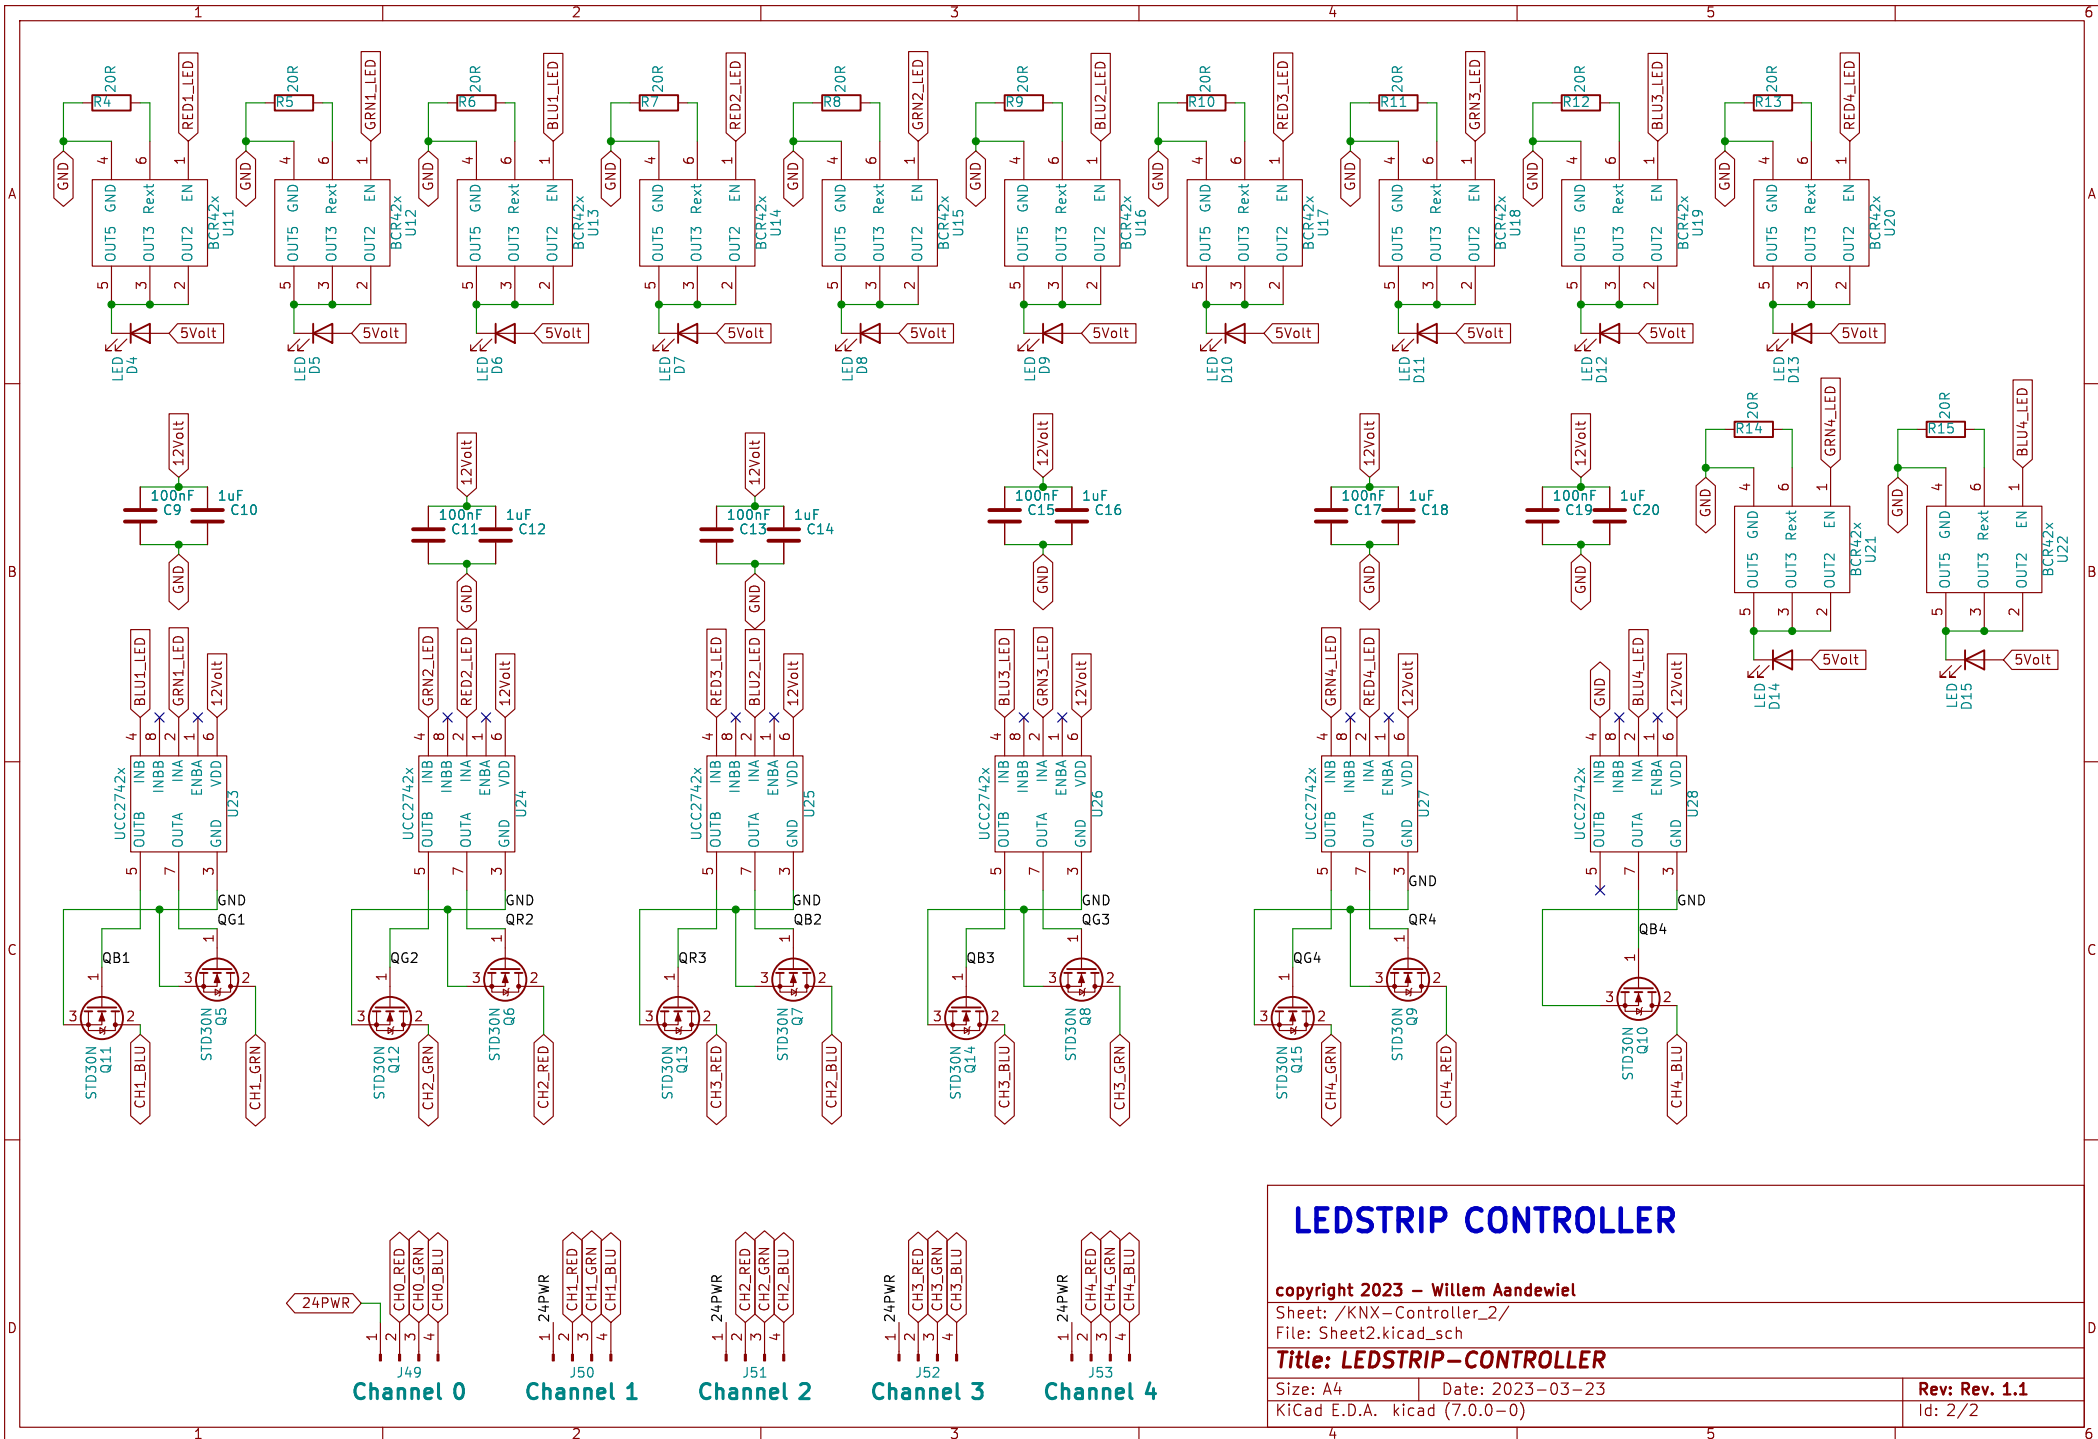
1 2 3 4 5 6

A

20R R4 RED1_LED GND 4 6 1 GND Rext EN OUT5 OUT3 OUT2 BCR42x U11 5 3 2 5Volt LED D4

20R R5 GRN1_LED GND 4 6 1 GND Rext EN OUT5 OUT3 OUT2 BCR42x U12 5 3 2 5Volt LED D5

20R R6 BLU1_LED GND 4 6 1 GND Rext EN OUT5 OUT3 OUT2 BCR42x U13 5 3 2 5Volt LED D6

20R R7 RED2_LED GND 4 6 1 GND Rext EN OUT5 OUT3 OUT2 BCR42x U14 5 3 2 5Volt LED D7

20R R8 GRN2_LED GND 4 6 1 GND Rext EN OUT5 OUT3 OUT2 BCR42x U15 5 3 2 5Volt LED D8

20R R9 BLU2_LED GND 4 6 1 GND Rext EN OUT5 OUT3 OUT2 BCR42x U16 5 3 2 5Volt LED D9

20R R10 RED3_LED GND 4 6 1 GND Rext EN OUT5 OUT3 OUT2 BCR42x U17 5 3 2 5Volt LED D10

20R R11 GRN3_LED GND 4 6 1 GND Rext EN OUT5 OUT3 OUT2 BCR42x U18 5 3 2 5Volt LED D11

20R R12 BLU3_LED GND 4 6 1 GND Rext EN OUT5 OUT3 OUT2 BCR42x U19 5 3 2 5Volt LED D12

20R R13 RED4_LED GND 4 6 1 GND Rext EN OUT5 OUT3 OUT2 BCR42x U20 5 3 2 5Volt LED D13

B

12Volt 100nF C9 1uF C10 GND
12Volt 100nF C11 1uF C12 GND
12Volt 100nF C13 1uF C14 GND
12Volt 100nF C15 1uF C16 GND
12Volt 100nF C17 1uF C18 GND
12Volt 100nF C19 1uF C20 GND

20R R14 GRN4_LED GND 4 6 1 GND Rext EN OUT5 OUT3 OUT2 BCR42x U21 5 3 2 5Volt LED D14
20R R15 BLU4_LED GND 4 6 1 GND Rext EN OUT5 OUT3 OUT2 BCR42x U22 5 3 2 5Volt LED D15

BLU1_LED GRN1_LED 12Volt 4 8 2 1 6 INB INBB INA ENBA VDD UCC2742x U23 OUTB OUTA GND 5 7 3 GND QG1 QB1 1 3 2 1 3 2 STD30N Q11 STD30N Q5 CH1_BLU CH1_GRN

GRN2_LED RED2_LED 12Volt 4 8 2 1 6 INB INBB INA ENBA VDD UCC2742x U24 OUTB OUTA GND 5 7 3 GND QR2 QG2 1 3 2 1 3 2 STD30N Q12 STD30N Q6 CH2_GRN CH2_RED

RED3_LED BLU2_LED 12Volt 4 8 2 1 6 INB INBB INA ENBA VDD UCC2742x U25 OUTB OUTA GND 5 7 3 GND QB2 QR3 1 3 2 1 3 2 STD30N Q13 STD30N Q7 CH3_RED CH2_BLU

BLU3_LED GRN3_LED 12Volt 4 8 2 1 6 INB INBB INA ENBA VDD UCC2742x U26 OUTB OUTA GND 5 7 3 GND QG3 QB3 1 3 2 1 3 2 STD30N Q14 STD30N Q8 CH3_BLU CH3_GRN

GRN4_LED RED4_LED 12Volt 4 8 2 1 6 INB INBB INA ENBA VDD UCC2742x U27 OUTB OUTA GND 5 7 3 GND QR4 QG4 1 3 2 1 3 2 STD30N Q15 STD30N Q9 CH4_GRN CH4_RED

GND BLU4_LED 12Volt 4 8 2 1 6 INB INBB INA ENBA VDD UCC2742x U28 OUTB OUTA GND 5 7 3 GND QB4 1 3 2 STD30N Q10 CH4_BLU

C

D

24PWR 1 2 3 4 CH0_RED CH0_GRN CH0_BLU J49 Channel 0
24PWR 1 2 3 4 CH1_RED CH1_GRN CH1_BLU J50 Channel 1
24PWR 1 2 3 4 CH2_RED CH2_GRN CH2_BLU J51 Channel 2
24PWR 1 2 3 4 CH3_RED CH3_GRN CH3_BLU J52 Channel 3
24PWR 1 2 3 4 CH4_RED CH4_GRN CH4_BLU J53 Channel 4

LEDSTRIP CONTROLLER

copyright 2023 – Willem Aandewiel
Sheet: /KNX-Controller_2/
File: Sheet2.kicad_sch
Title: LEDSTRIP-CONTROLLER
Size: A4 Date: 2023-03-23 Rev: Rev. 1.1
KiCad E.D.A. kicad (7.0.0-0) Id: 2/2